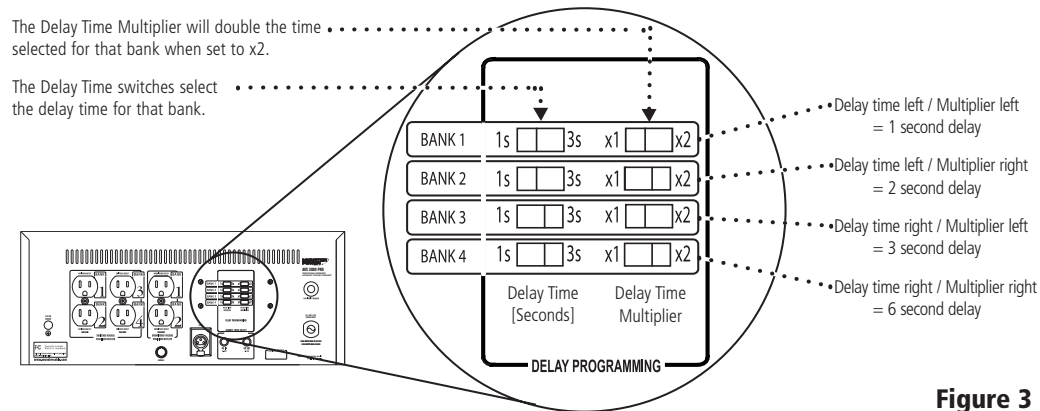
The Delay Time Multiplier will double the time selected for that bank when set to x2.

The Delay Time switches select the delay time for that bank.

| BANK 1 | 1s | 3s | x1 | x2 |
|---|---|---|---|---|
| BANK 2 | 1s | 3s | x1 | x2 |
| BANK 3 | 1s | 3s | x1 | x2 |
| BANK 4 | 1s | 3s | x1 | x2 |

Delay Time [Seconds]

Delay Time Multiplier

DELAY PROGRAMMING

Delay time left / Multiplier left = 1 second delay

Delay time left / Multiplier right = 2 second delay

Delay time right / Multiplier left = 3 second delay

Delay time right / Multiplier right = 6 second delay

Figure 3